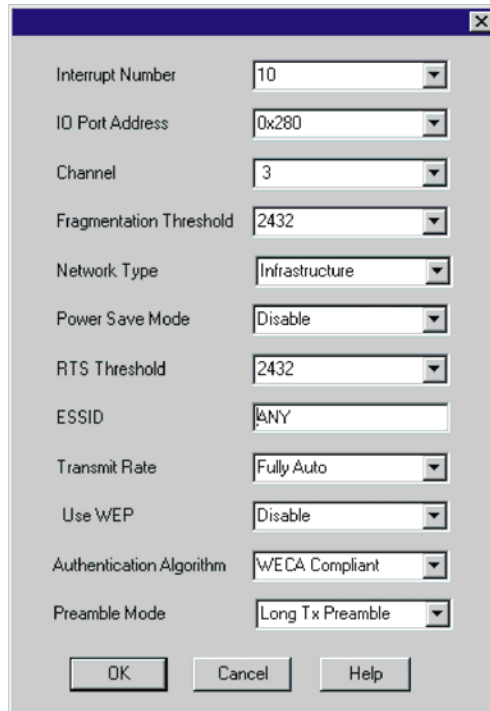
Interrupt Number
10

IO Port Address
0x280

Channel
3

Fragmentation Threshold
2432

Network Type
Infrastructure

Power Save Mode
Disable

RTS Threshold
2432

ESSID
ANY

Transmit Rate
Fully Auto

Use WEP
Disable

Authentication Algorithm
WECA Compliant

Preamble Mode
Long Tx Preamble

OK
Cancel
Help